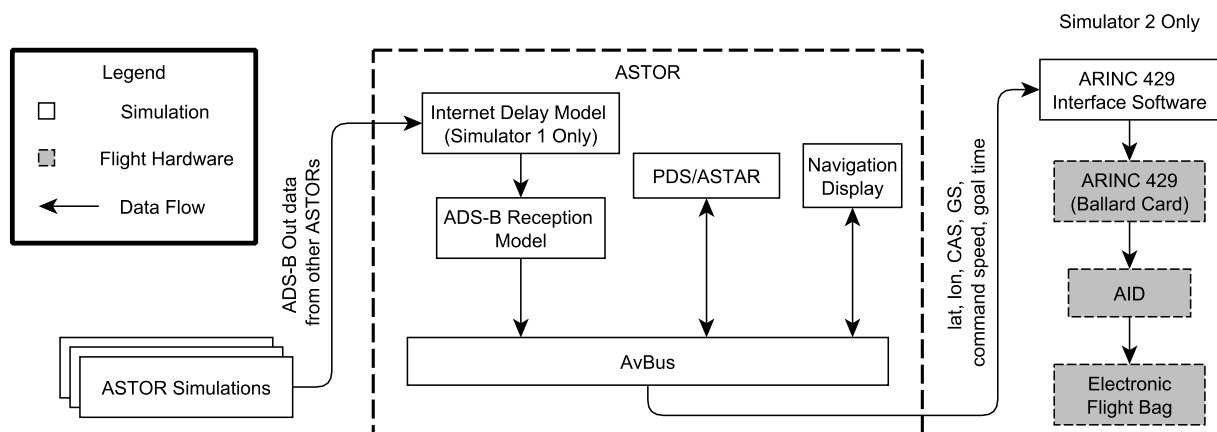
Simulator 2 Only

Legend

Simulation

Flight Hardware

Data Flow

ASTOR

Internet Delay Model (Simulator 1 Only)

ADS-B Reception Model

PDS/ASTAR

Navigation Display

AvBus

ADS-B Out data from other ASTORs

ASTOR Simulations

lat, lon, CAS, GS, command speed, goal time

ARINC 429 Interface Software

ARINC 429 (Ballard Card)

AID

Electronic Flight Bag